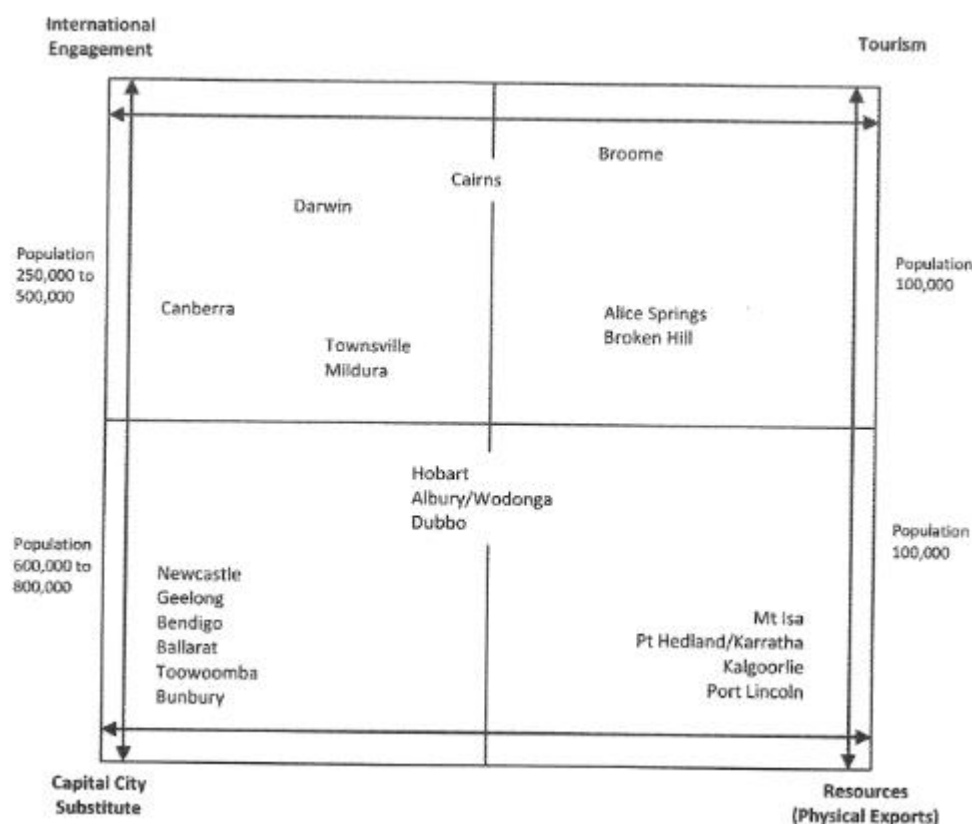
International Engagement

Tourism

Broome

Cairns

Darwin

Population 250,000 to 500,000

Population 100,000

Canberra

Alice Springs
Broken Hill

Townsville
Mildura

Hobart
Albury/Wodonga
Dubbo

Population 600,000 to 800,000

Population 100,000

Newcastle
Geelong
Bendigo
Ballarat
Toowoomba
Bunbury

Mt Isa
Pt Hedland/Karratha
Kalgoorlie
Port Lincoln

Capital City Substitute

Resources (Physical Exports)